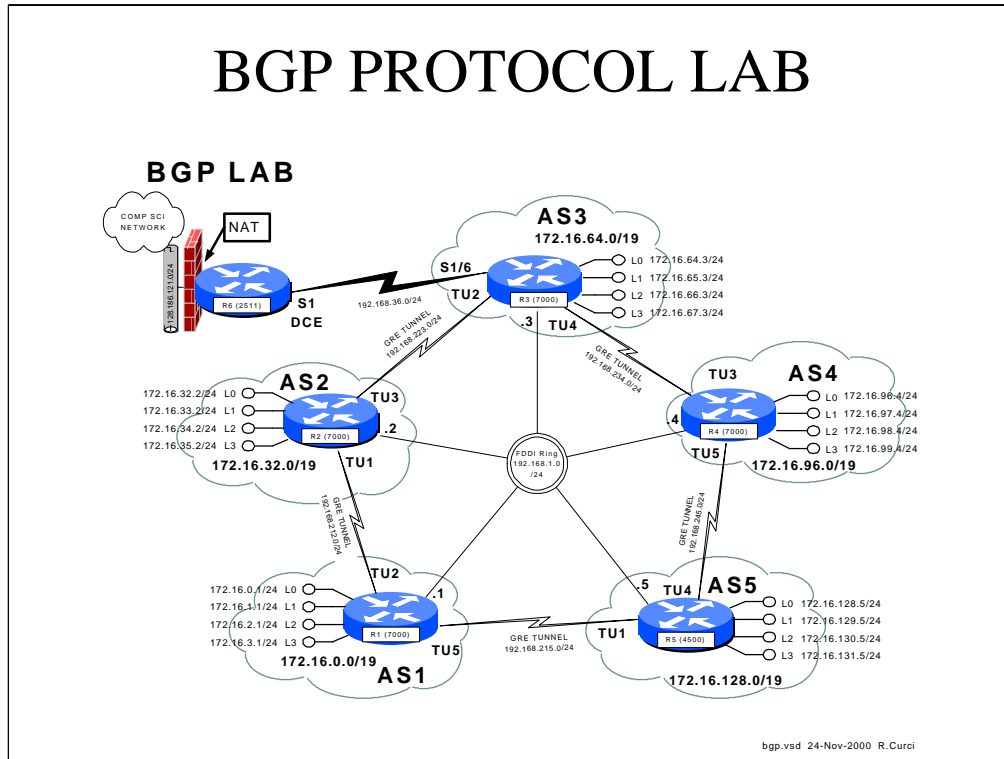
BGP PROTOCOL LAB

BGP LAB

COMP SCI NETWORK

NAT

128.186.121.0/24

R6 (2511)

S1
DCE

192.168.36.0/24

AS3
172.16.64.0/19

S1/6

TU2

R3 (7000)

.3

TU4

L0 172.16.64.3/24
L1 172.16.65.3/24
L2 172.16.66.3/24
L3 172.16.67.3/24

GRE TUNNEL
192.168.223.0/24

GRE TUNNEL
192.168.234.0/24

AS2

172.16.32.2/24 L0
172.16.33.2/24 L1
172.16.34.2/24 L2
172.16.35.2/24 L3

TU3

R2 (7000)

.2

172.16.32.0/19

TU1

FDDI Ring
192.168.1.0
/24

TU3

AS4

.4

R4 (7000)

L0 172.16.96.4/24
L1 172.16.97.4/24
L2 172.16.98.4/24
L3 172.16.99.4/24

TU5

172.16.96.0/19

GRE TUNNEL
192.168.212.0/24

GRE TUNNEL
192.168.245.0/24

TU2

172.16.0.1/24 L0
172.16.1.1/24 L1
172.16.2.1/24 L2
172.16.3.1/24 L3

.1

R1 (7000)

172.16.0.0/19

TU5

AS1

GRE TUNNEL
192.168.215.0/24

.5

TU4

AS5

TU1

R5 (4500)

L0 172.16.128.5/24
L1 172.16.129.5/24
L2 172.16.130.5/24
L3 172.16.131.5/24

172.16.128.0/19

bgp.vsd 24-Nov-2000 R.Curci